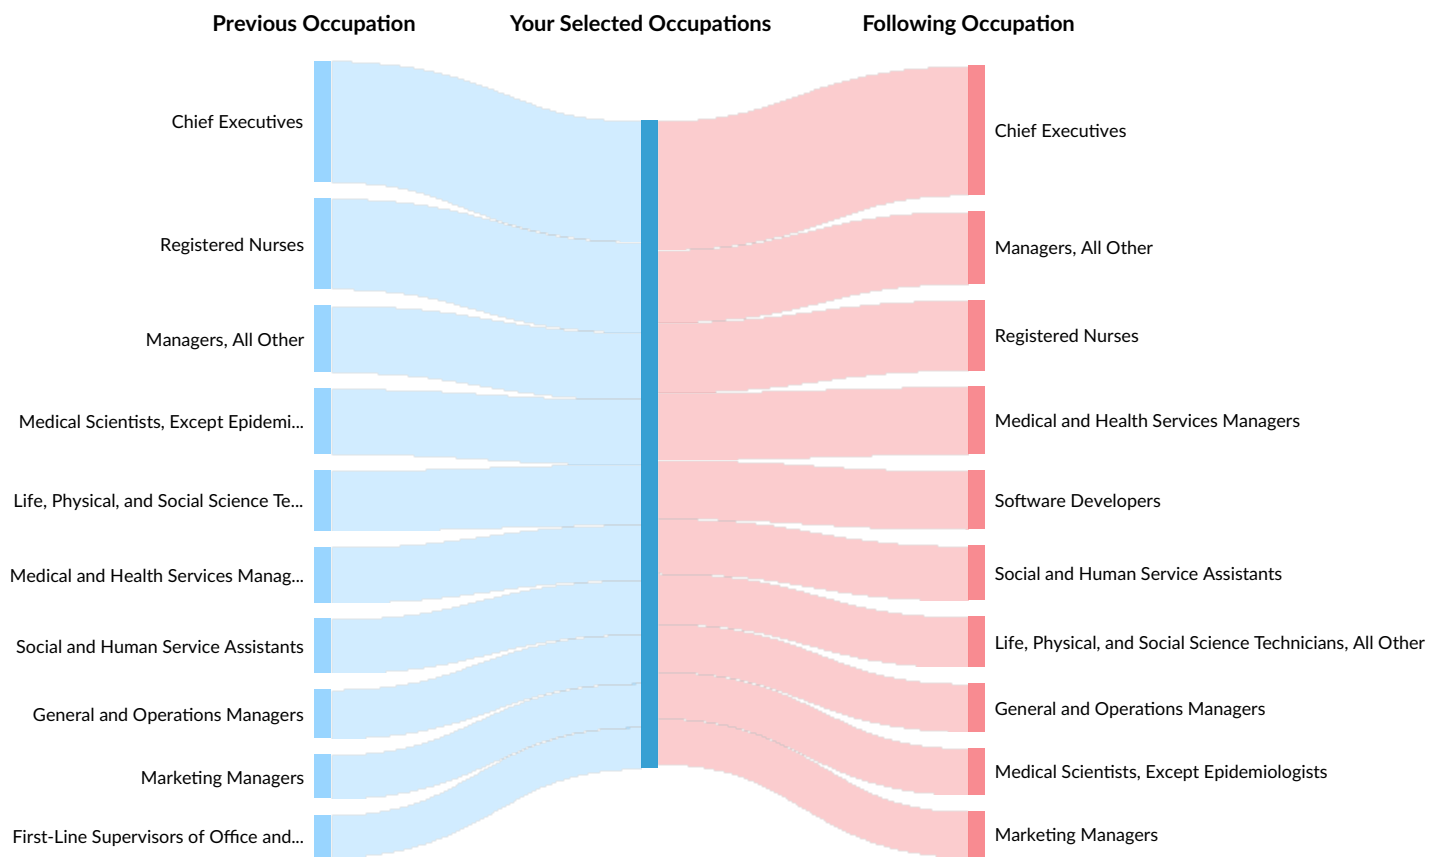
Previous Occupation
Your Selected Occupations
Following Occupation

Chief Executives
Registered Nurses
Managers, All Other
Medical Scientists, Except Epidemi...
Life, Physical, and Social Science Te...
Medical and Health Services Manag...
Social and Human Service Assistants
General and Operations Managers
Marketing Managers
First-Line Supervisors of Office and...

Chief Executives
Managers, All Other
Registered Nurses
Medical and Health Services Managers
Software Developers
Social and Human Service Assistants
Life, Physical, and Social Science Technicians, All Other
General and Operations Managers
Medical Scientists, Except Epidemiologists
Marketing Managers